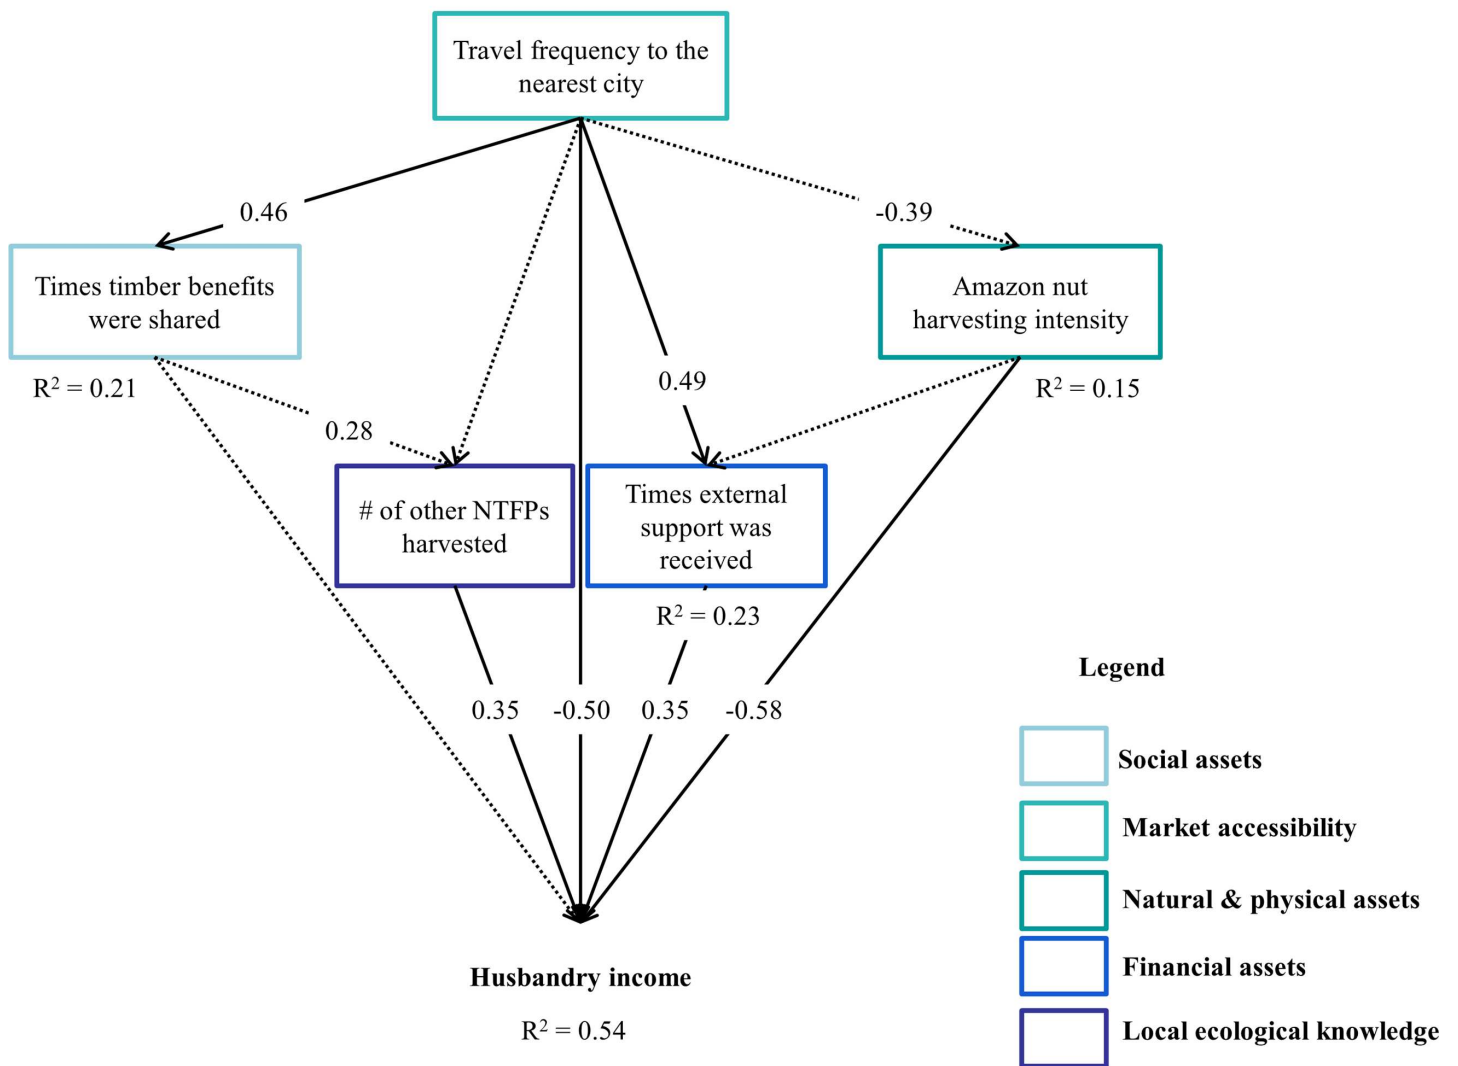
Travel frequency to the nearest city

0.46

-0.39

Times timber benefits were shared

$R^2 = 0.21$

Amazon nut harvesting intensity

$R^2 = 0.15$

0.28

0.49

# of other NTFPs harvested

Times external support was received

$R^2 = 0.23$

0.35

-0.50

0.35

-0.58

Husbandry income

$R^2 = 0.54$

Legend

Social assets

Market accessibility

Natural & physical assets

Financial assets

Local ecological knowledge